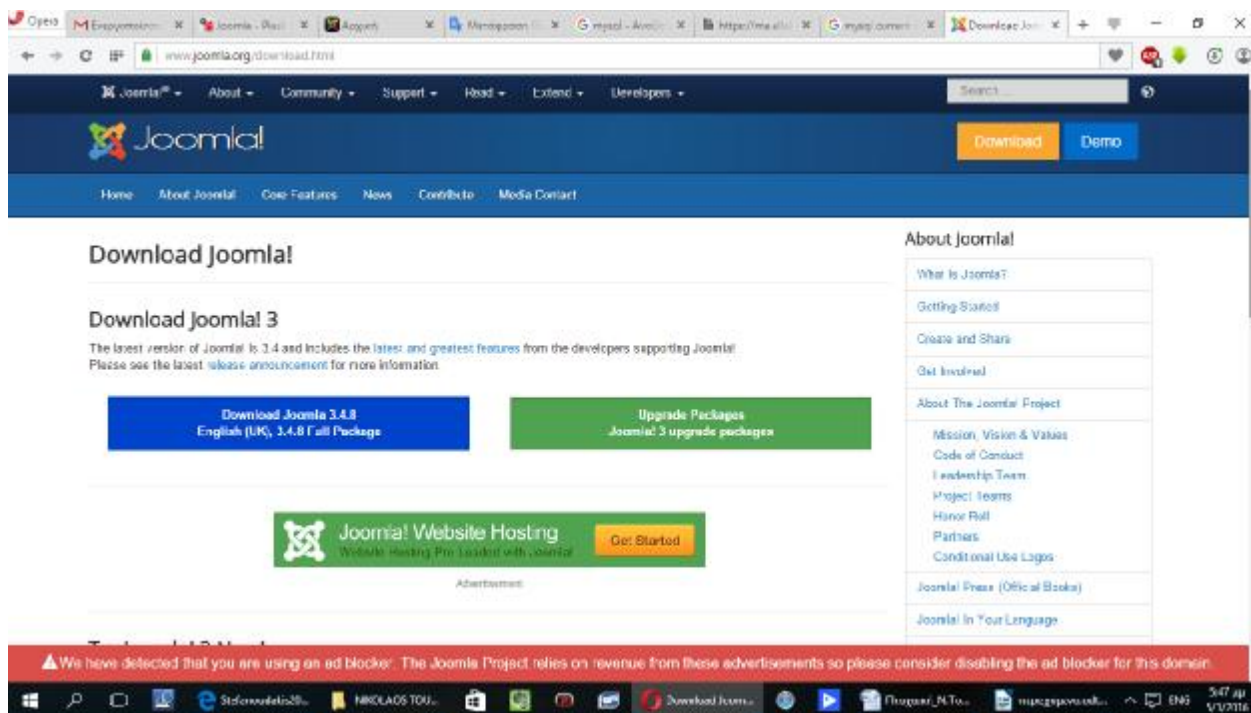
Opera | M Εισερχόμενα | Joomla - Pla | Αρχική | Μεταφραση | G mysql - Ανα | https://ma | G mysql comm | Download Joo

www.joomla.org/download.html

Joomla!® About Community Support Read Extend Developers

Search...

Joomla!

Download Demo

Home About Joomla! Core Features News Contribute Media Contact

Download Joomla!

Download Joomla! 3

The latest version of Joomla! is 3.4 and includes the latest and greatest features from the developers supporting Joomla! Please see the latest release announcement for more information.

Download Joomla 3.4.8
English (UK), 3.4.8 Full Package

Upgrade Packages
Joomla! 3 upgrade packages

Joomla! Website Hosting
Website Hosting Pre Loaded with Joomla!
Get Started

Advertisement

About Joomla!

What is Joomla?

Getting Started

Create and Share

Get Involved

About The Joomla! Project

Mission, Vision & Values
Code of Conduct
Leadership Team
Project Teams
Honor Roll
Partners
Conditional Use Logos

Joomla! Press (Official Books)

Joomla! In Your Language

We have detected that you are using an ad blocker. The Joomla Project relies on revenue from these advertisements so please consider disabling the ad blocker for this domain.

Stefanoudakis20... NIKOLAOS TOU... Download Joom... Πτυχιακή_N.To... προεγκατεστ... ENG 5:47 μμ 1/1/2016